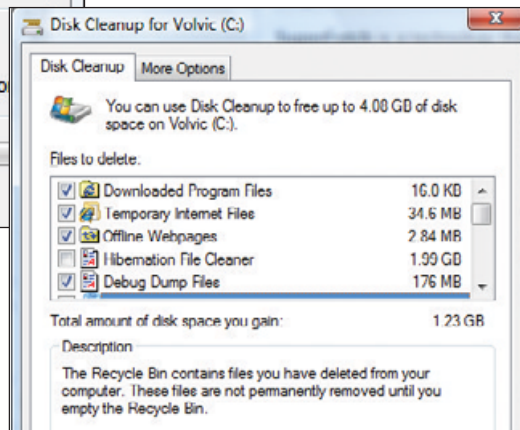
Disk Cleanup for Volvic (C:)

Disk Cleanup | More Options

You can use Disk Cleanup to free up to 4.00 GB of disk space on Volvic (C:).

Files to delete:

| | | |
|---|---|---|
| ☑ | Downloaded Program Files | 16.0 KB |
| ☑ | Temporary Internet Files | 34.6 MB |
| ☑ | Offline Webpages | 2.84 MB |
| ☐ | Hibernation File Cleaner | 1.99 GB |
| ☑ | Debug Dump Files | 176 MB |

Total amount of disk space you gain: 1.23 GB

Description

The Recycle Bin contains files you have deleted from your computer. These files are not permanently removed until you empty the Recycle Bin.